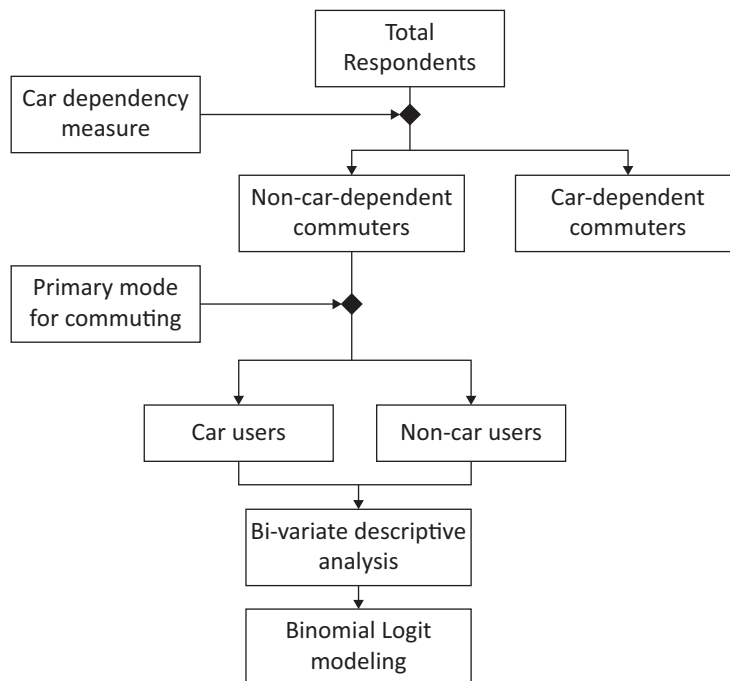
Total Respondents

Car dependency measure

Non-car-dependent commuters

Car-dependent commuters

Primary mode for commuting

Car users

Non-car users

Bi-variate descriptive analysis

Binomial Logit modeling